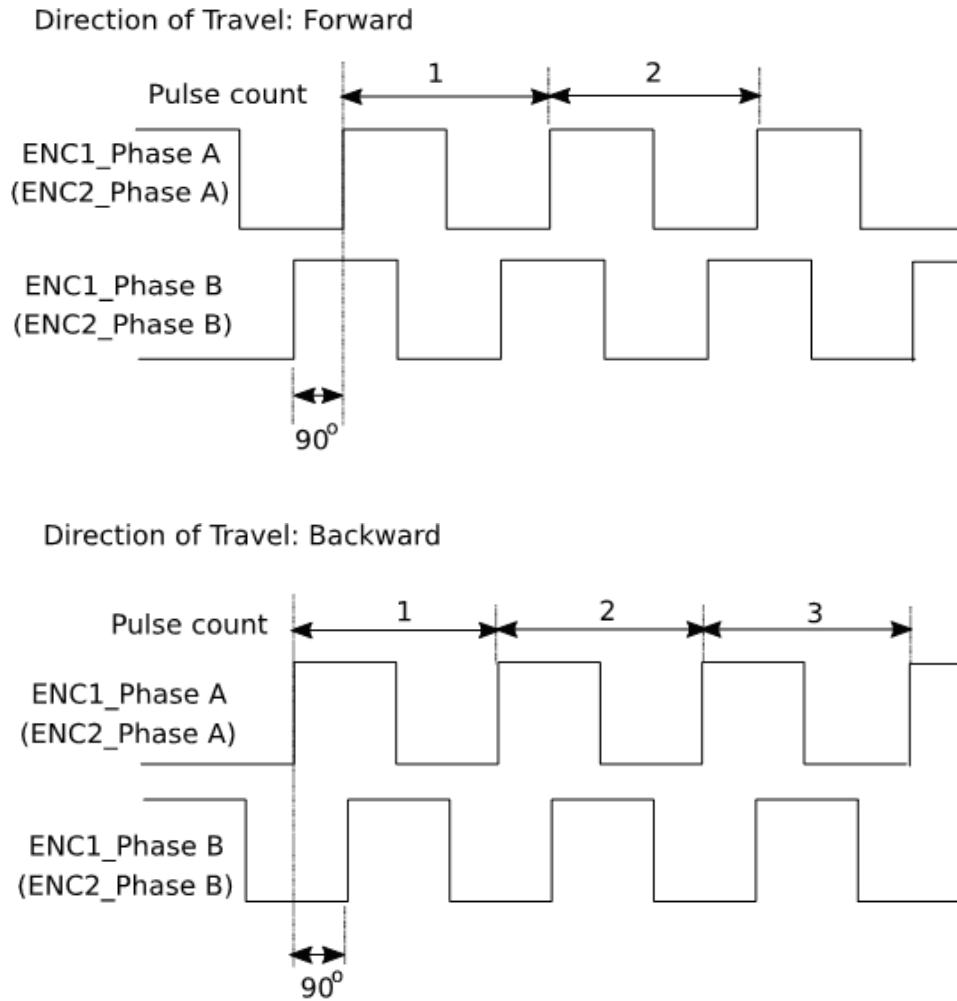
Direction of Travel: Forward

Pulse count
1
2

ENC1_Phase A
(ENC2_Phase A)

ENC1_Phase B
(ENC2_Phase B)

$90^o$

Direction of Travel: Backward

Pulse count
1
2
3

ENC1_Phase A
(ENC2_Phase A)

ENC1_Phase B
(ENC2_Phase B)

$90^o$